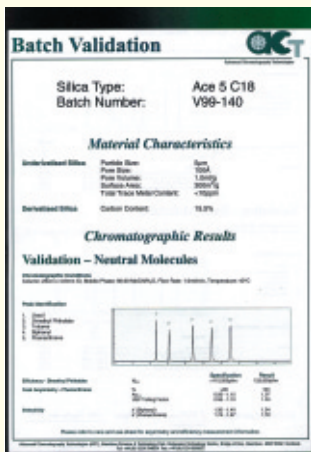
Batch Validation

ACT

Silica Type: Ace 5 C18
Batch Number: V99-140

Material Characteristics

Underivatised Silica
Particle Size: 5µm
Pore Size: 100Å
Pore Volume: 1.0ml/g
Surface Area: 300m²/g
Total Trace Metal Content: <10ppm

Derivatised Silica
Carbon Content: 15.5%

Chromatographic Results

Validation – Neutral Molecules

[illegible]

Peak Identification
1. Uracil
2. Dimethyl Phthalate
3. Toluene
4. Biphenyl
5. Phenanthrene

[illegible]

Please refer to reverse side for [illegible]

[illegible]